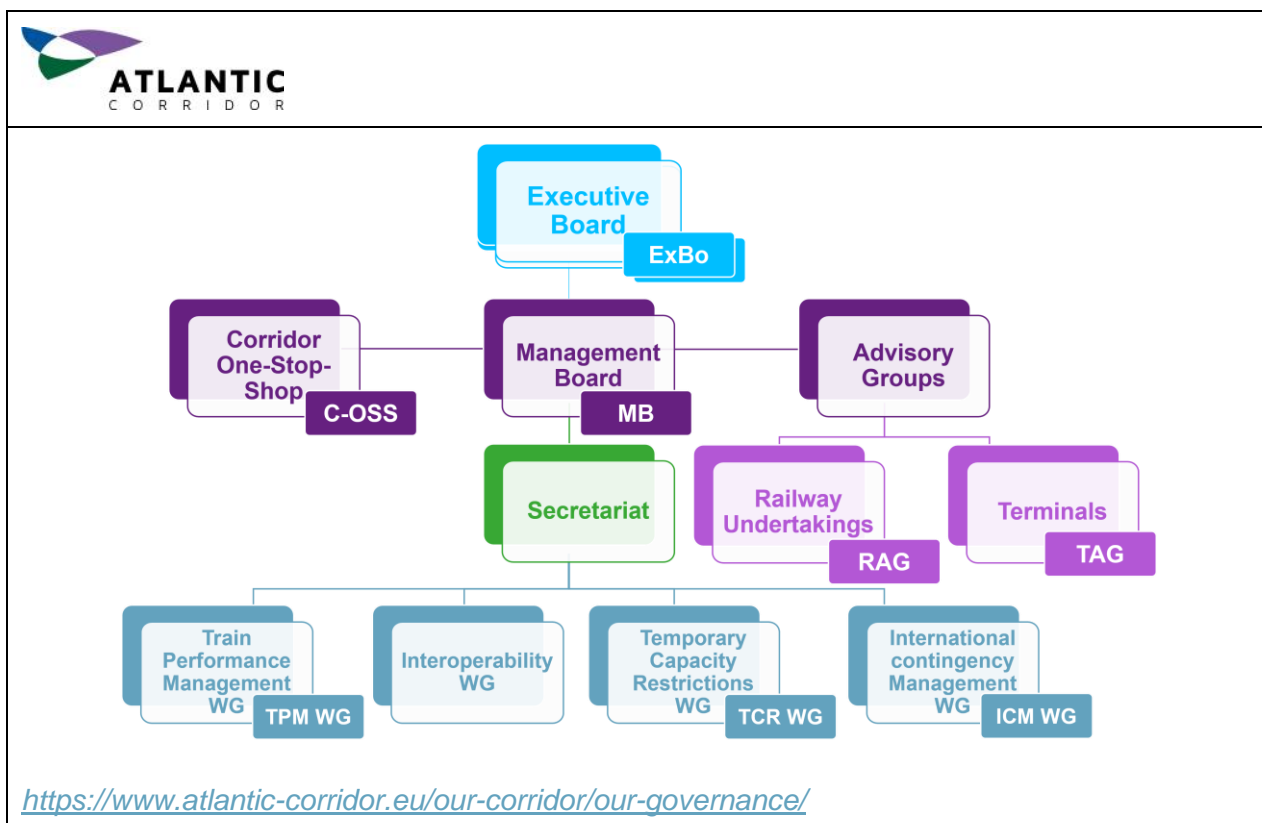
ATLANTIC
CORRIDOR

Executive Board
ExBo

Corridor One-Stop-Shop
C-OSS

Management Board
MB

Advisory Groups

Secretariat

Railway Undertakings
RAG

Terminals
TAG

Train Performance Management WG
TPM WG

Interoperability WG

Temporary Capacity Restrictions WG
TCR WG

International contingency Management WG
ICM WG

https://www.atlantic-corridor.eu/our-corridor/our-governance/